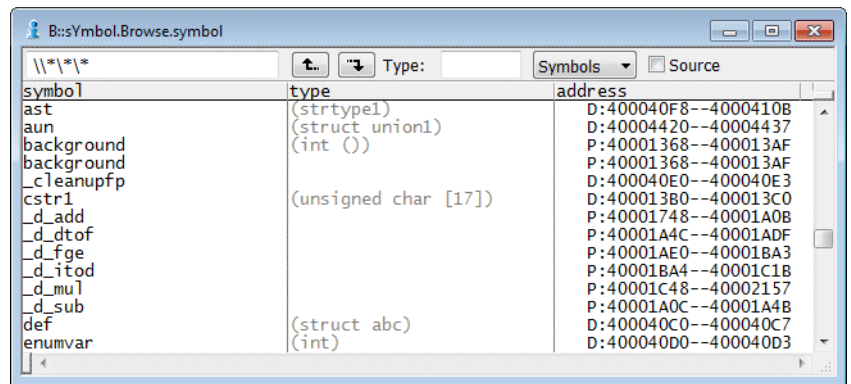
B::sYmbol.Browse.symbol

\\*\*\*

Type:

Symbols

Source

| symbol | type | address |
|---|---|---|
| ast | (strtype1) | D:400040F8--4000410B |
| aun | (struct union1) | D:40004420--40004437 |
| background | (int ()) | P:40001368--400013AF |
| background | | P:40001368--400013AF |
| _cleanupfp | | D:400040E0--400040E3 |
| cstr1 | (unsigned char [17]) | D:400013B0--400013C0 |
| _d_add | | P:40001748--40001A0B |
| _d_dtof | | P:40001A4C--40001ADF |
| _d_fge | | P:40001AE0--40001BA3 |
| _d_itod | | P:40001BA4--40001C1B |
| _d_mul | | P:40001C48--40002157 |
| _d_sub | | P:40001A0C--40001A4B |
| def | (struct abc) | D:400040C0--400040C7 |
| enumvar | (int) | D:400040D0--400040D3 |